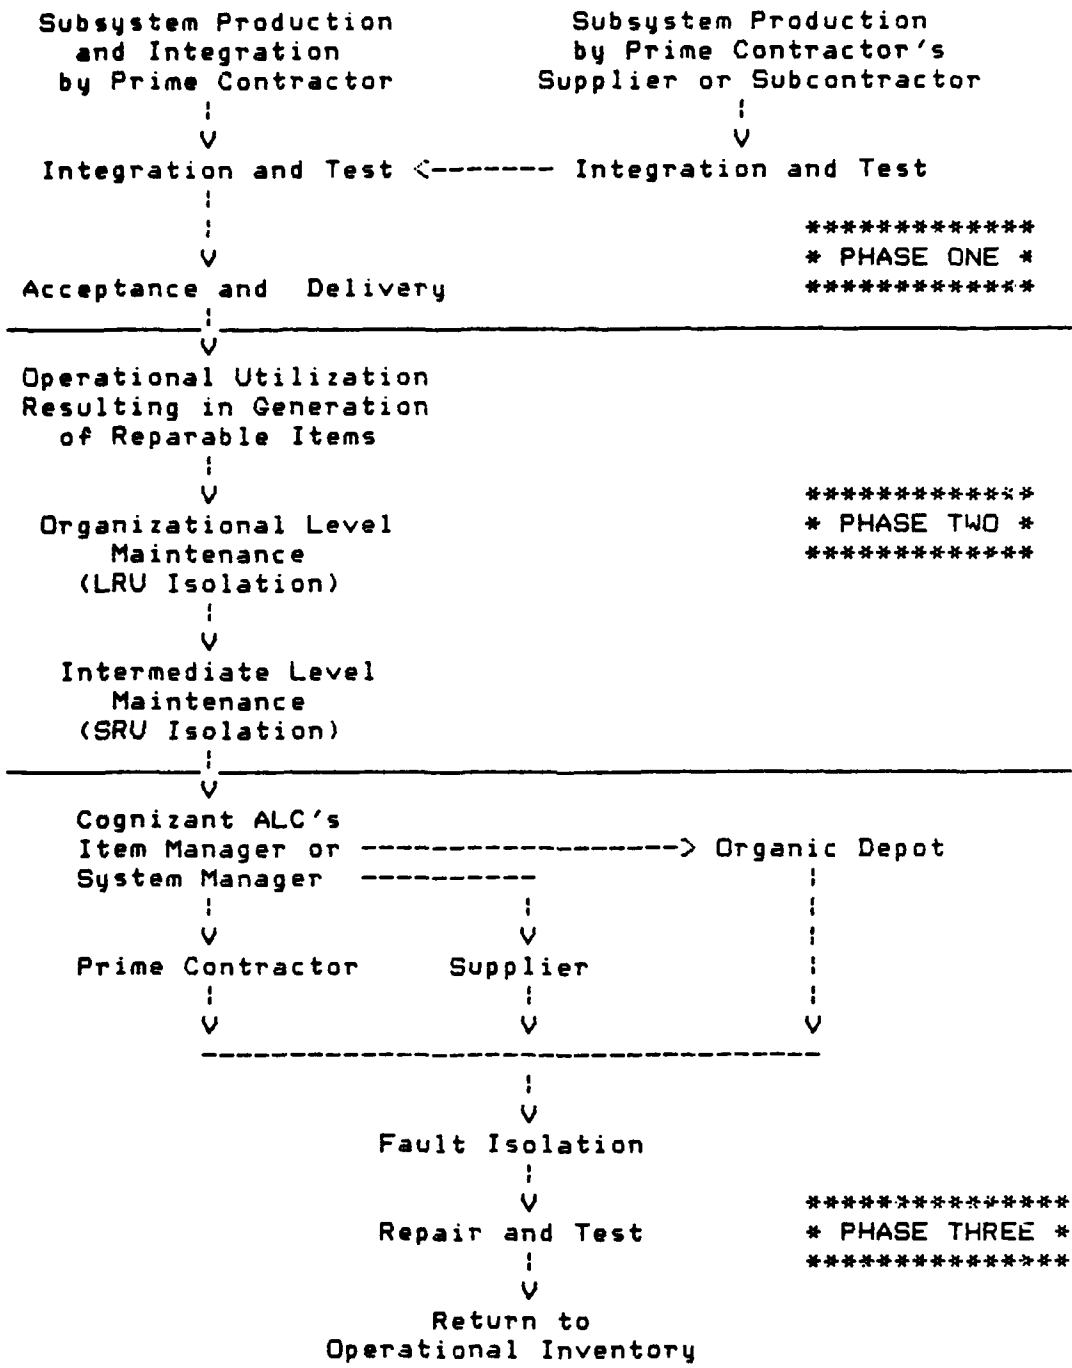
Subsystem Production and Integration by Prime Contractor

Subsystem Production by Prime Contractor's Supplier or Subcontractor

Integration and Test <------- Integration and Test

Acceptance and Delivery

*************
* PHASE ONE *
*************

Operational Utilization Resulting in Generation of Reparable Items

Organizational Level Maintenance (LRU Isolation)

*************
* PHASE TWO *
*************

Intermediate Level Maintenance (SRU Isolation)

Cognizant ALC's Item Manager or System Manager ------------------> Organic Depot

Prime Contractor

Supplier

Fault Isolation

Repair and Test

***************
* PHASE THREE *
***************

Return to Operational Inventory